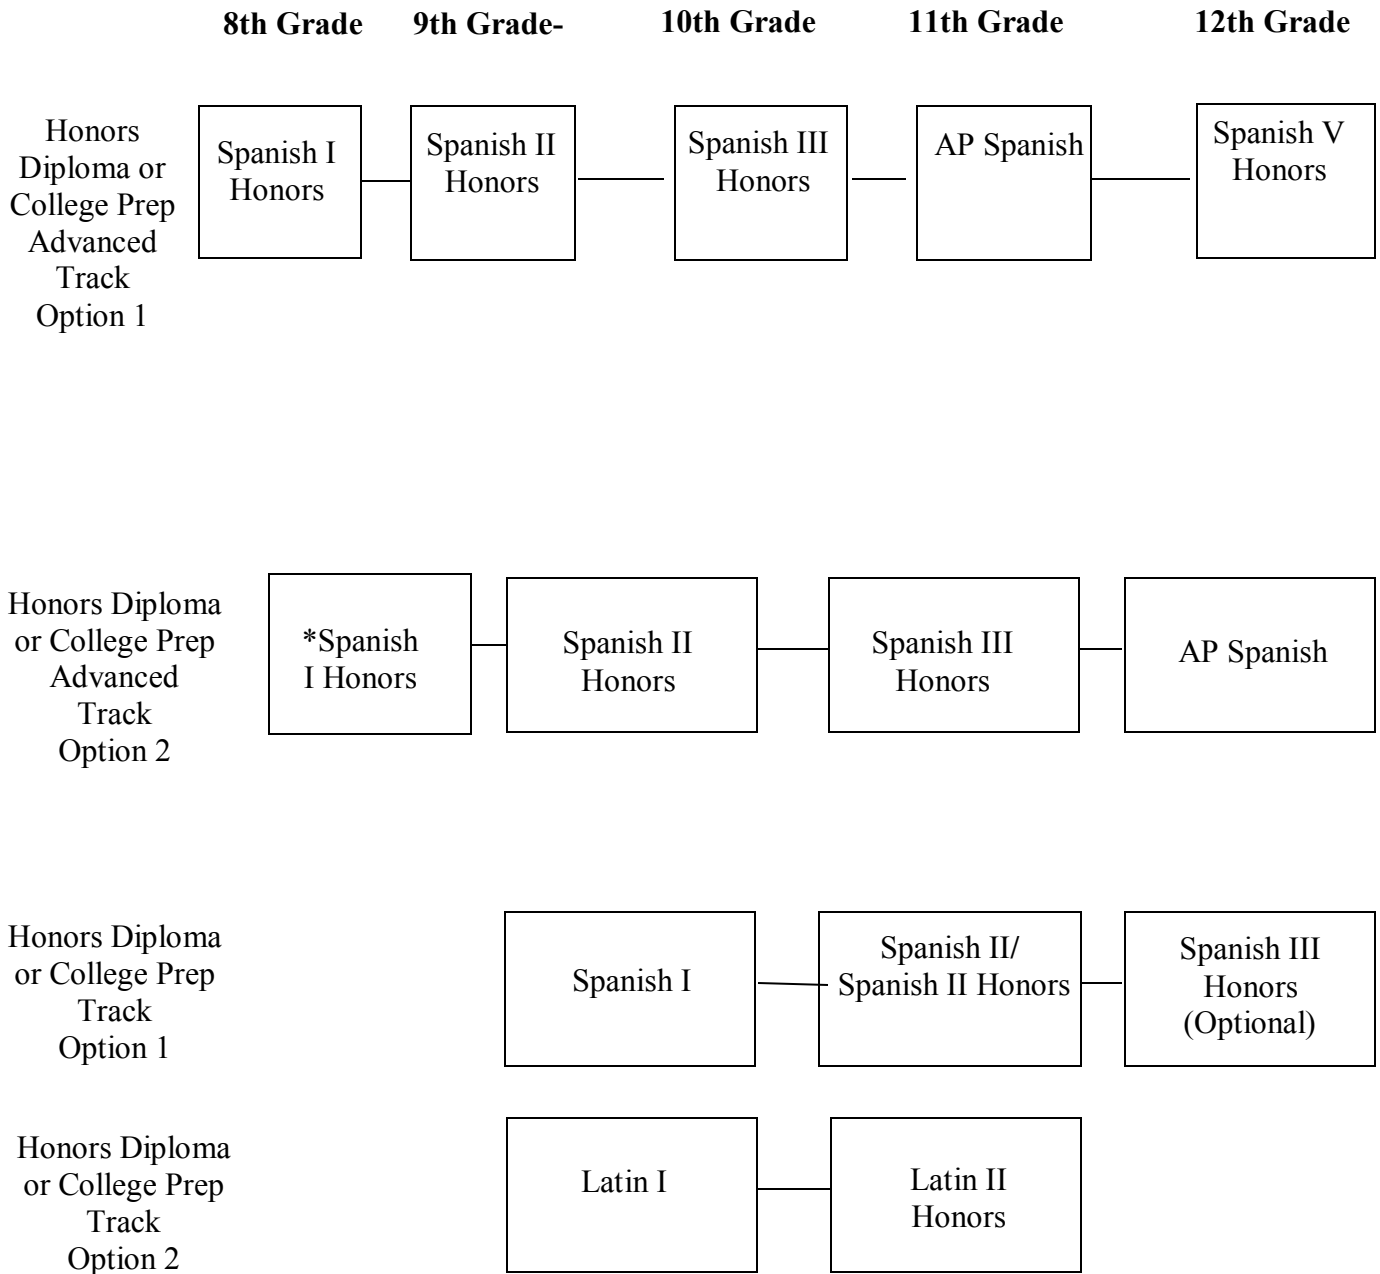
| | 8th Grade | 9th Grade- | 10th Grade | 11th Grade | 12th Grade |
|---|---|---|---|---|---|
| Honors Diploma or College Prep Advanced Track Option 1 | Spanish I Honors | Spanish II Honors | Spanish III Honors | AP Spanish | Spanish V Honors |
| Honors Diploma or College Prep Advanced Track Option 2 | | *Spanish I Honors | Spanish II Honors | Spanish III Honors | AP Spanish |
| Honors Diploma or College Prep Track Option 1 | | Spanish I | Spanish II/ Spanish II Honors | Spanish III Honors (Optional) | |
| Honors Diploma or College Prep Track Option 2 | | Latin I | Latin II Honors | | |